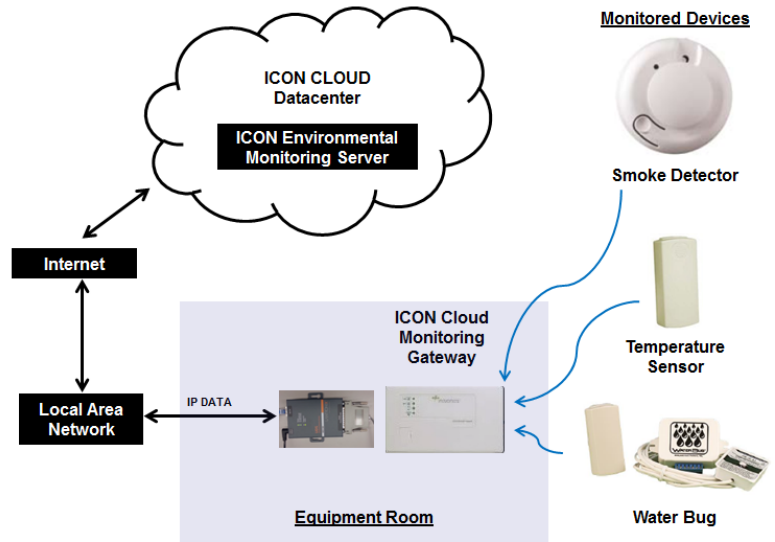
ICON CLOUD
Datacenter

ICON Environmental Monitoring Server

Monitored Devices

Smoke Detector

Internet

ICON Cloud Monitoring Gateway

Temperature Sensor

Local Area Network

IP DATA

Water Bug

Equipment Room